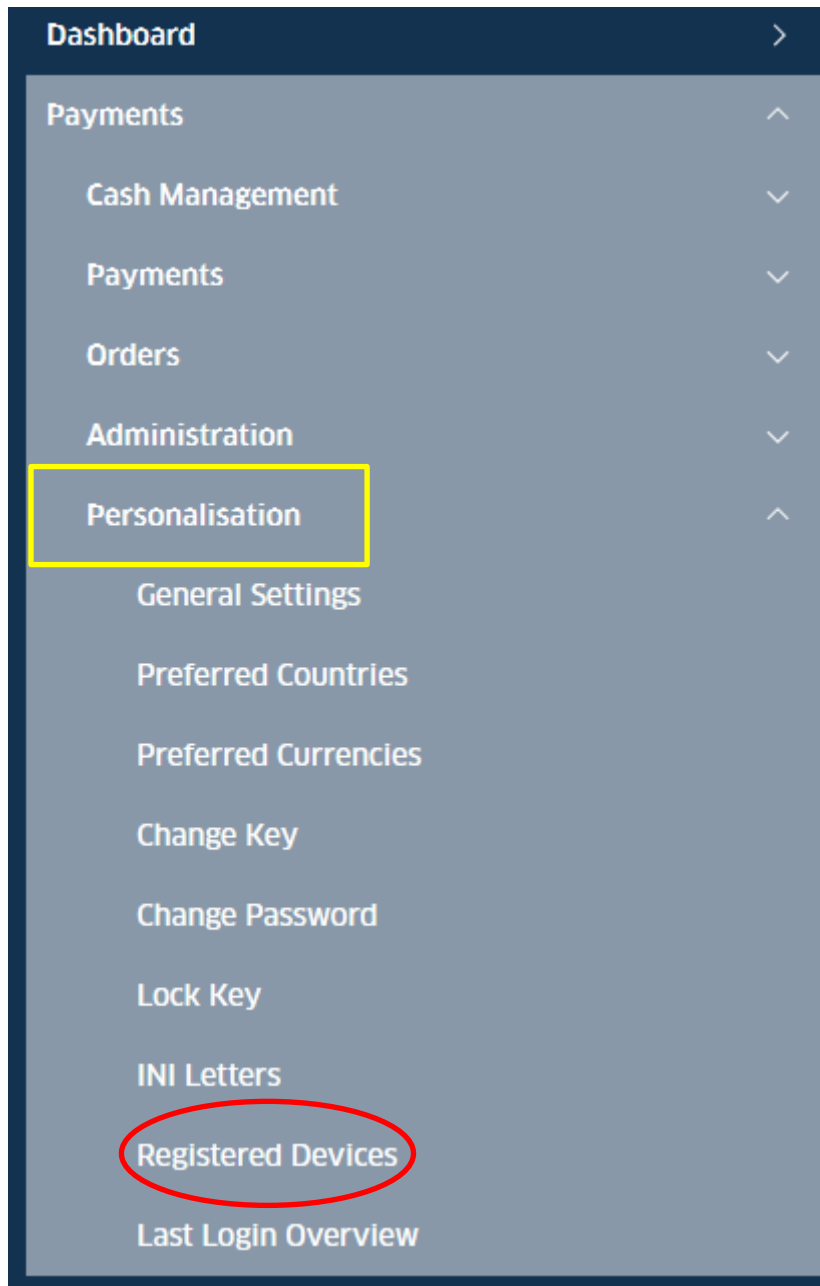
Dashboard

Payments

Cash Management

Payments

Orders

Administration

Personalisation

General Settings

Preferred Countries

Preferred Currencies

Change Key

Change Password

Lock Key

INI Letters

Registered Devices

Last Login Overview